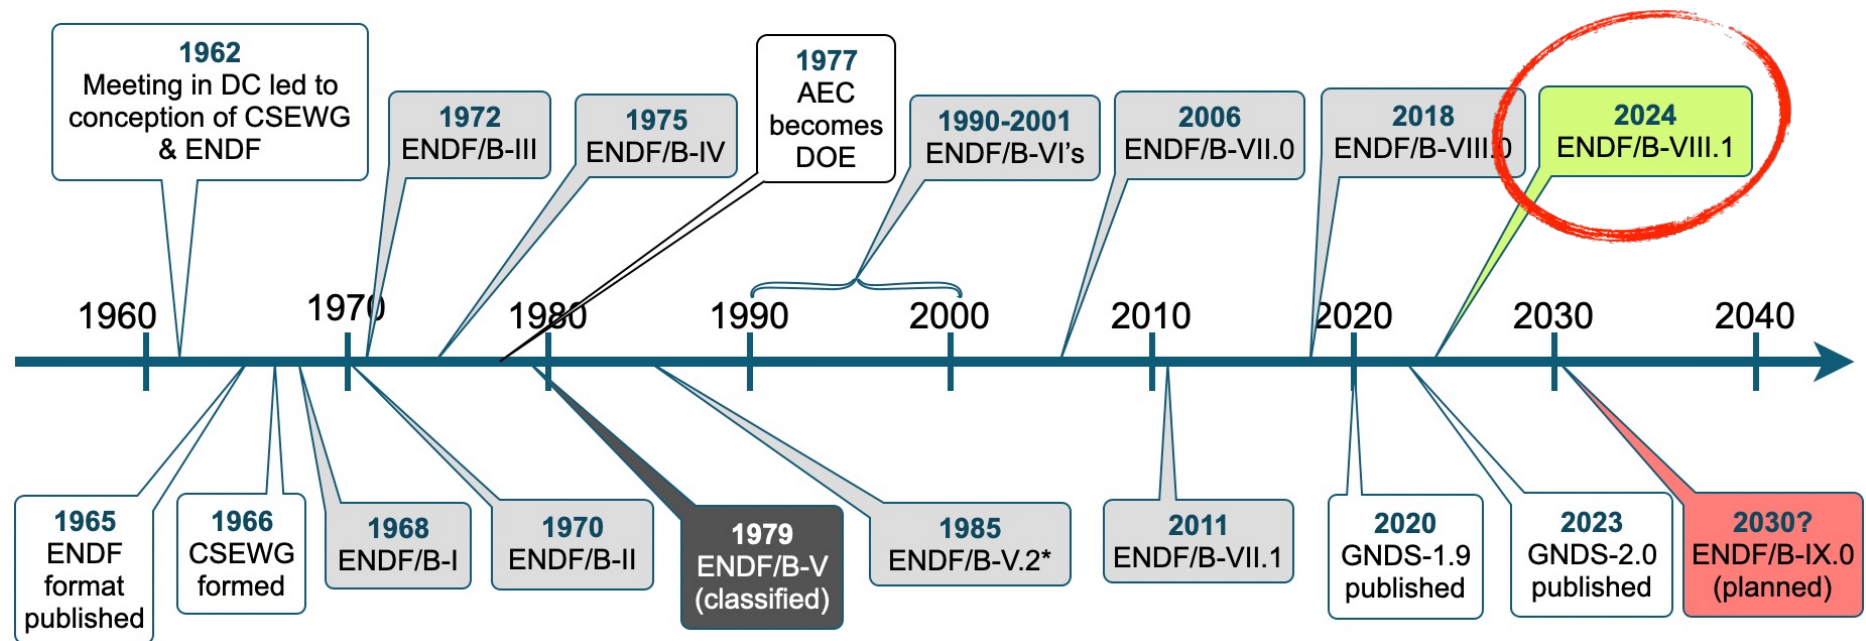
1962
Meeting in DC led to conception of CSEWG & ENDF

1972
ENDF/B-III

1975
ENDF/B-IV

1977
AEC becomes DOE

1990-2001
ENDF/B-VI's

2006
ENDF/B-VII.0

2018
ENDF/B-VIII.0

2024
ENDF/B-VIII.1

1960 1970 1980 1990 2000 2010 2020 2030 2040

1965
ENDF format published

1966
CSEWG formed

1968
ENDF/B-I

1970
ENDF/B-II

1979
ENDF/B-V (classified)

1985
ENDF/B-V.2*

2011
ENDF/B-VII.1

2020
GNDS-1.9 published

2023
GNDS-2.0 published

2030?
ENDF/B-IX.0 (planned)